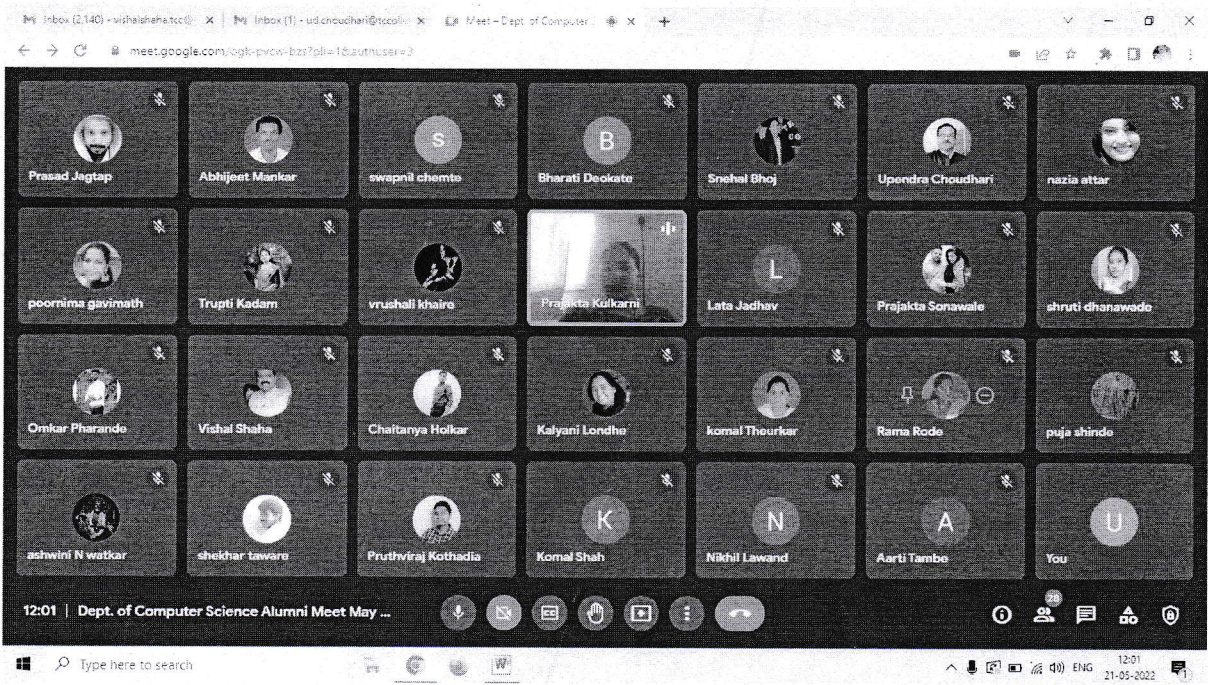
Inbox (2,140) - vishalshaha.tcc@ | Inbox (1) - ud.choudhari@tccolle | Meet – Dept. of Computer

meet.google.com/ogk-pvcw-bzs?pli=1&authuser=3

S
B
Prasad Jagtap
Abhijeet Mankar
swapnil chemte
Bharati Deokate
Snehal Bhoj
Upendra Choudhari
nazia attar

L
poornima gavimath
Trupti Kadam
vrushali khaire
Prajakta Kulkarni
Lata Jadhav
Prajakta Sonawale
shruti dhanawade

Omkar Pharande
Vishal Shaha
Chaitanya Holkar
Kalyani Londhe
komal Theurkar
Rama Rode
puja shinde

K
N
A
U
ashwini N watkar
shekhar taware
Pruthviraj Kothadia
Komal Shah
Nikhil Lawand
Aarti Tambe
You

12:01 | Dept. of Computer Science Alumni Meet May ...

28

Type here to search

ENG 12:01 21-05-2022